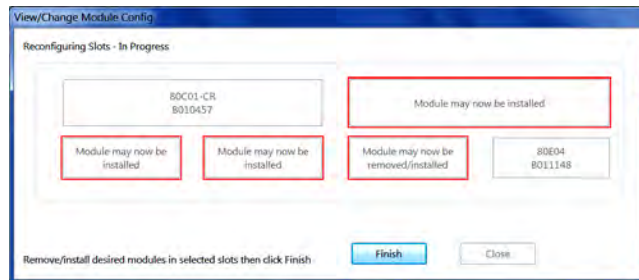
View/Change Module Config

Reconfiguring Slots - In Progress

80C01-CR
B010457

Module may now be installed

Module may now be installed

Module may now be installed

Module may now be removed/installed

80E04
B011148

Remove/install desired modules in selected slots then click Finish

Finish

Close